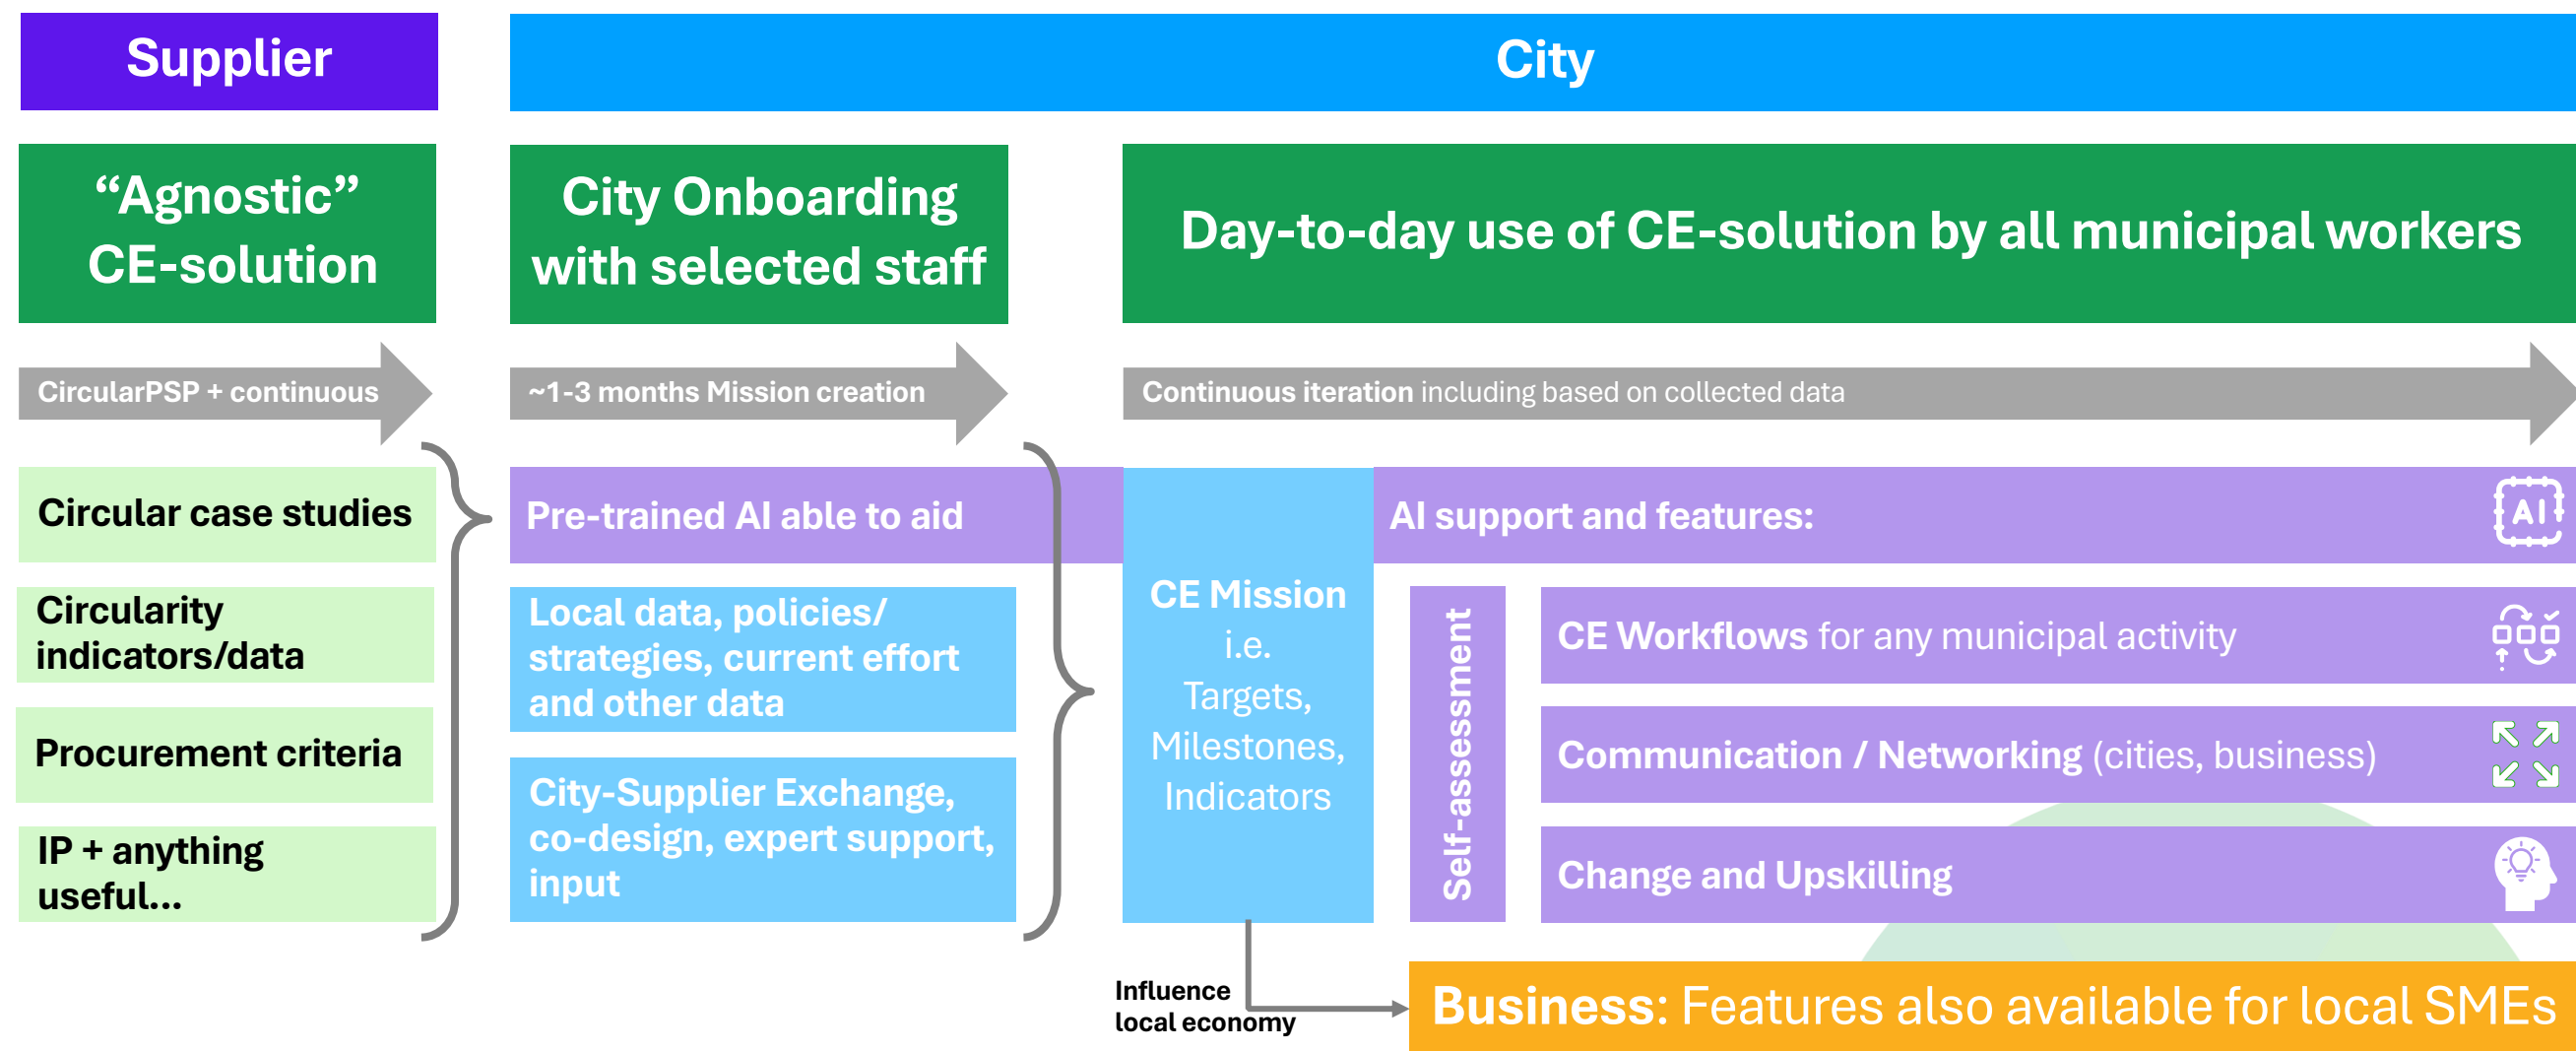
Supplier

City

“Agnostic” CE-solution

City Onboarding with selected staff

Day-to-day use of CE-solution by all municipal workers

CircularPSP + continuous

~1-3 months Mission creation

Continuous iteration including based on collected data

Circular case studies

Circularity indicators/data

Procurement criteria

IP + anything useful…

Pre-trained AI able to aid

Local data, policies/ strategies, current effort and other data

City-Supplier Exchange, co-design, expert support, input

CE Mission i.e. Targets, Milestones, Indicators

AI support and features:

AI

Self-assessment

CE Workflows for any municipal activity

Communication / Networking (cities, business)

Change and Upskilling

Influence local economy

Business: Features also available for local SMEs